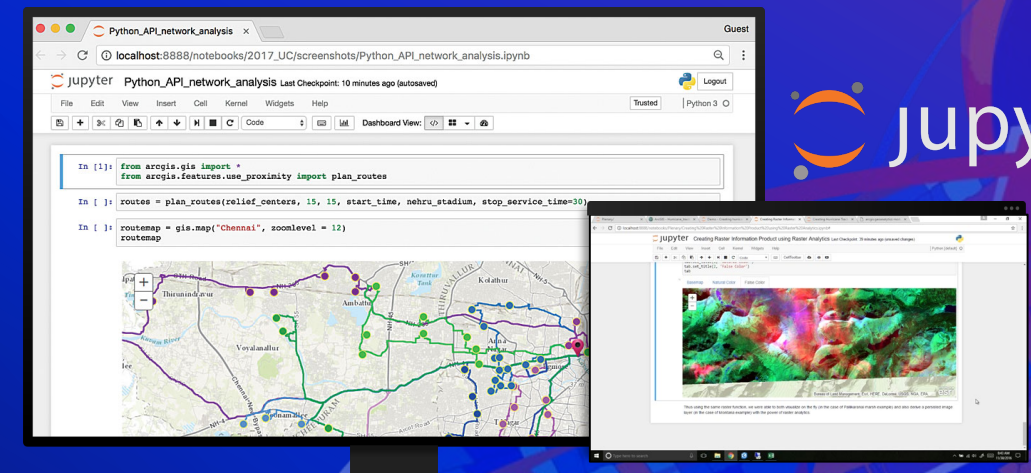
Python_API_network_analysis ×

Guest

localhost:8888/notebooks/2017_UC/screenshots/Python_API_network_analysis.ipynb

jupyter Python_API_network_analysis Last Checkpoint: 10 minutes ago (autosaved)

Logout

File Edit View Insert Cell Kernel Widgets Help

Trusted Python 3

Code Dashboard View:

In [1]: from arcgis.gis import *
from arcgis.features.use_proximity import plan_routes

In [ ]: routes = plan_routes(relief_centers, 15, 15, start_time, nehru_stadium, stop_service_time=30)

In [ ]: routemap = gis.map("Chennai", zoomlevel = 12)
routemap

Thiruninravur
Ambattur
Korattur Tank
Kolathur
Voyalanallur
Anna Nagar
Cooum River

jupyter

jupyter Creating Raster Information Product using Raster Analytics Last Checkpoint: 13 minutes ago (unsaved changes)

Landsat Natural Color False Color

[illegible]